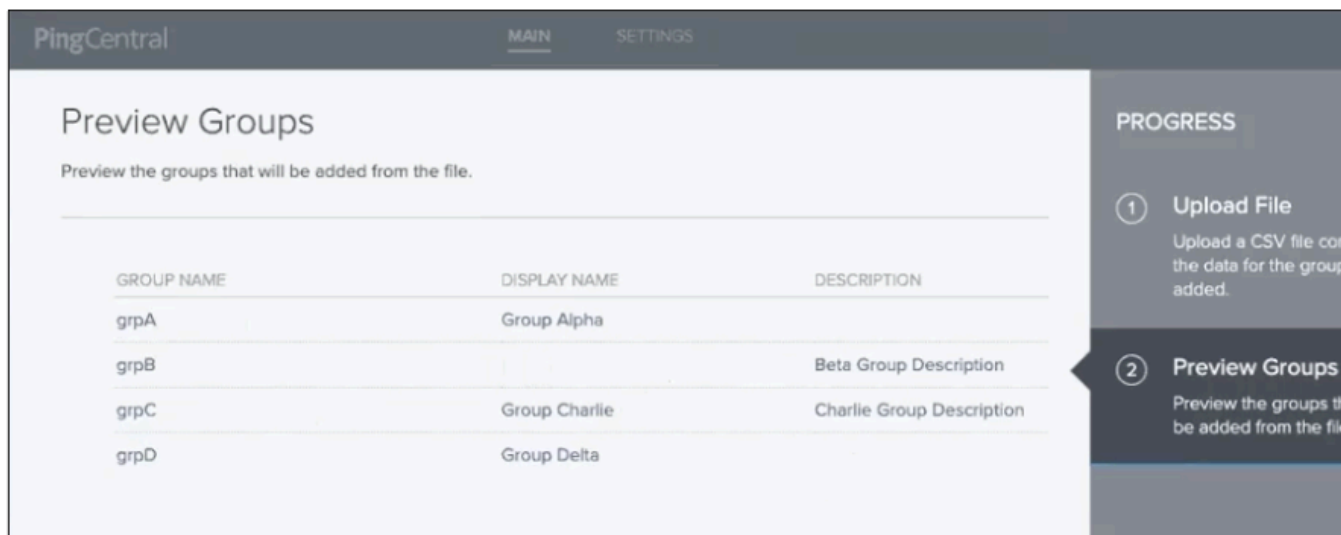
PingCentral

MAIN SETTINGS

Preview Groups

Preview the groups that will be added from the file.

| GROUP NAME | DISPLAY NAME | DESCRIPTION |
|---|---|---|
| grpA | Group Alpha | |
| grpB | | Beta Group Description |
| grpC | Group Charlie | Charlie Group Description |
| grpD | Group Delta | |

PROGRESS

1 Upload File

Upload a CSV file co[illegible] the data for the group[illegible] added.

2 Preview Groups

Preview the groups t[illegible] be added from the fil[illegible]